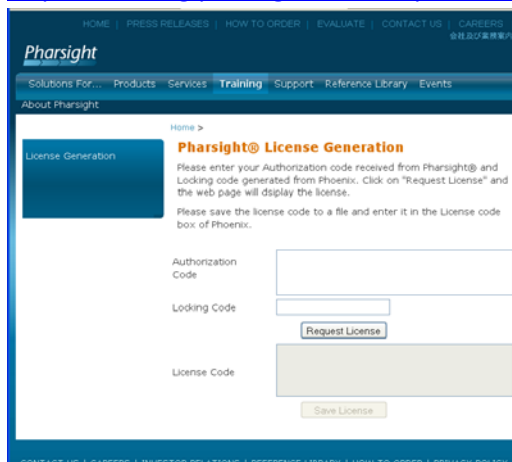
HOME | PRESS RELEASES | HOW TO ORDER | EVALUATE | CONTACT US | CAREERS
会社及び業務案内

Pharsight

Solutions For... Products Services Training Support Reference Library Events
About Pharsight

Home >

License Generation

Pharsight® License Generation

Please enter your Authorization code received from Pharsight® and Locking code generated from Phoenix. Click on "Request License" and the web page will dsiplay the license.

Please save the license code to a file and enter it in the License code box of Phoenix.

Authorization Code

Locking Code

Request License

License Code

Save License

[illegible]